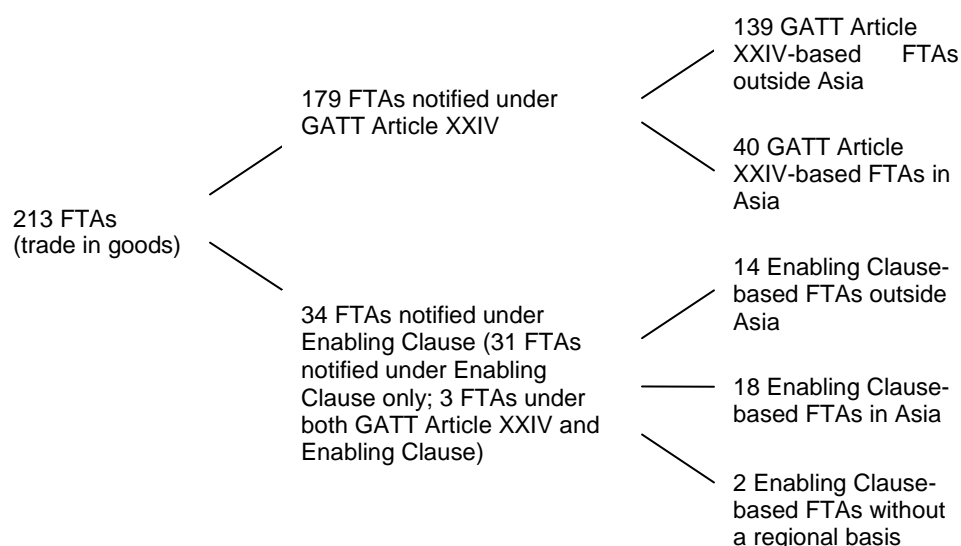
213 FTAs (trade in goods)

179 FTAs notified under GATT Article XXIV

139 GATT Article XXIV-based FTAs outside Asia

40 GATT Article XXIV-based FTAs in Asia

34 FTAs notified under Enabling Clause (31 FTAs notified under Enabling Clause only; 3 FTAs under both GATT Article XXIV and Enabling Clause)

14 Enabling Clause-based FTAs outside Asia

18 Enabling Clause-based FTAs in Asia

2 Enabling Clause-based FTAs without a regional basis